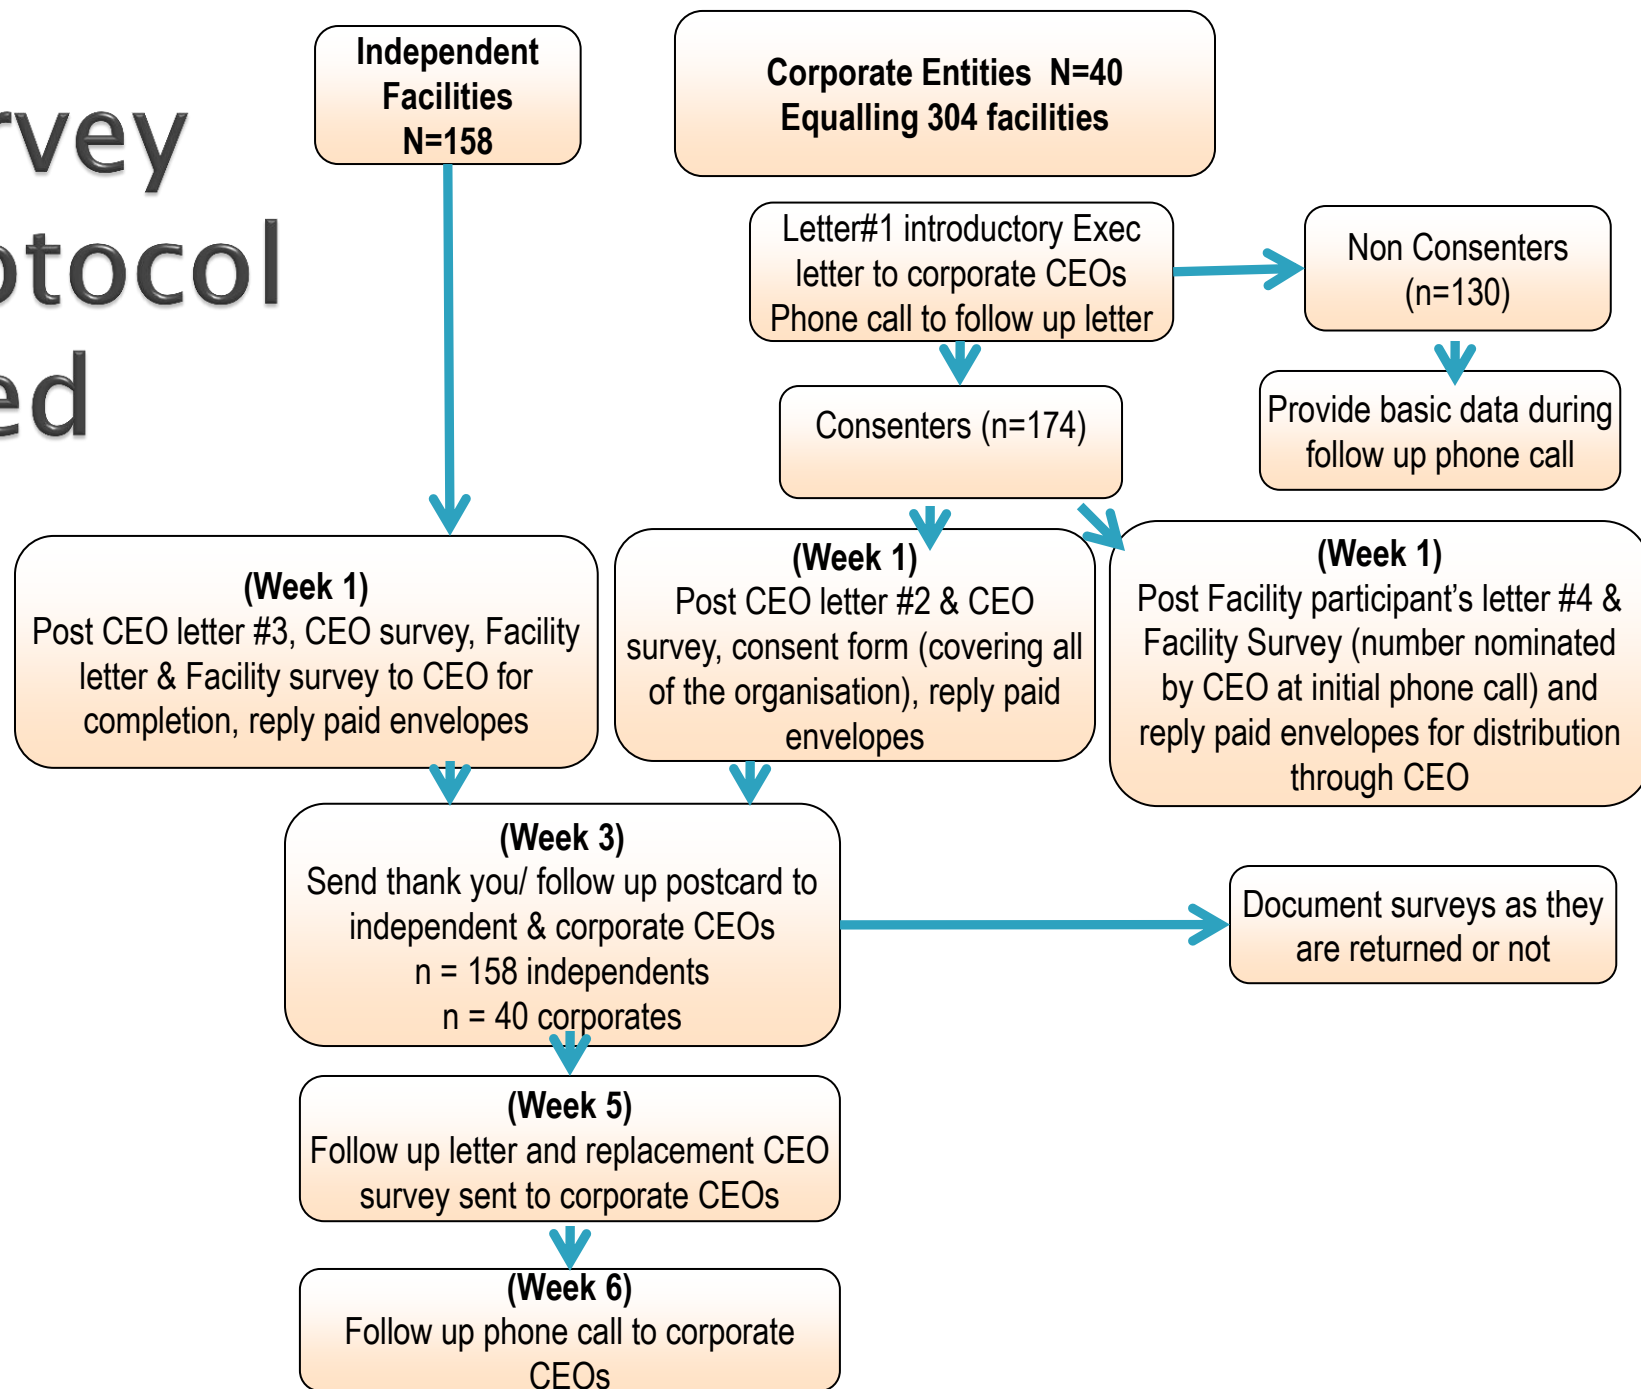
rvey
otocol
ed

Independent Facilities N=158

Corporate Entities N=40
Equalling 304 facilities

Letter#1 introductory Exec letter to corporate CEOs
Phone call to follow up letter

Non Consenters (n=130)

Consenters (n=174)

Provide basic data during follow up phone call

(Week 1)
Post CEO letter #3, CEO survey, Facility letter & Facility survey to CEO for completion, reply paid envelopes

(Week 1)
Post CEO letter #2 & CEO survey, consent form (covering all of the organisation), reply paid envelopes

(Week 1)
Post Facility participant's letter #4 & Facility Survey (number nominated by CEO at initial phone call) and reply paid envelopes for distribution through CEO

(Week 3)
Send thank you/ follow up postcard to independent & corporate CEOs
n = 158 independents
n = 40 corporates

Document surveys as they are returned or not

(Week 5)
Follow up letter and replacement CEO survey sent to corporate CEOs

(Week 6)
Follow up phone call to corporate CEOs